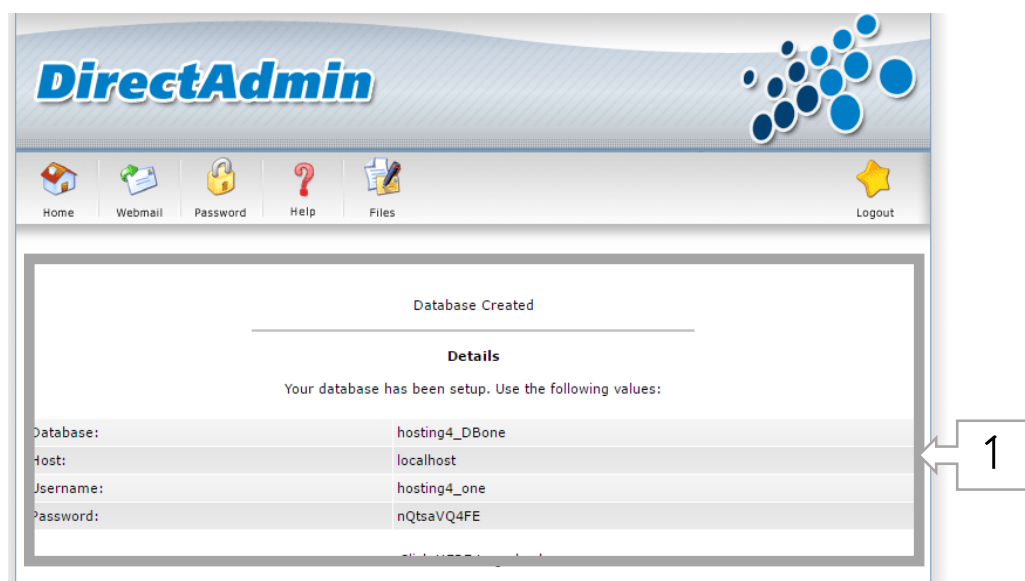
DirectAdmin

Home Webmail Password Help Files Logout

Database Created

Details

Your database has been setup. Use the following values:

| | |
|---|---|
| Database: | hosting4_DBone |
| Host: | localhost |
| Username: | hosting4_one |
| Password: | nQtsaVQ4FE |

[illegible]

1